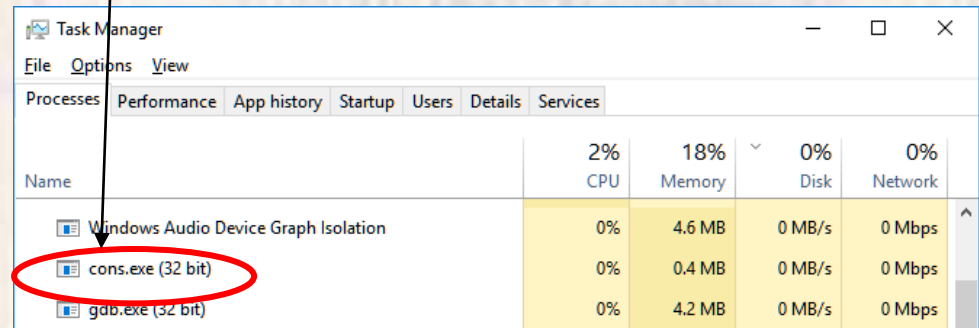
Task Manager

File Options View

Processes Performance App history Startup Users Details Services

| Name | 2% CPU | 18% Memory | 0% Disk | 0% Network |
|---|---|---|---|---|
| Windows Audio Device Graph Isolation | 0% | 4.6 MB | 0 MB/s | 0 Mbps |
| cons.exe (32 bit) | 0% | 0.4 MB | 0 MB/s | 0 Mbps |
| gdb.exe (32 bit) | 0% | 4.2 MB | 0 MB/s | 0 Mbps |